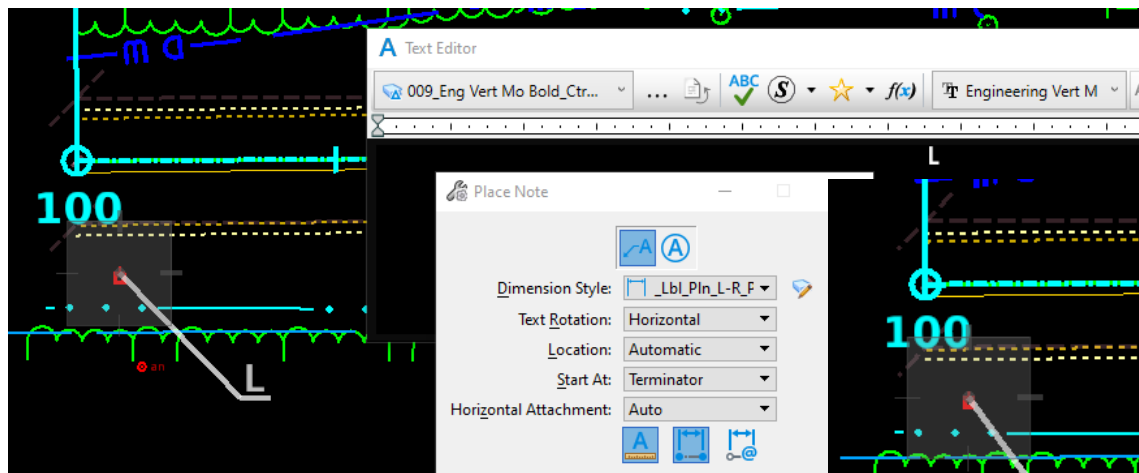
100

L

Text Editor

009_Eng Vert Mo Bold_Ctr...

...

ABC

f(x)

Engineering Vert M

L

Place Note

Dimension Style: _Lbl_Pln_L-R_F

Text Rotation: Horizontal

Location: Automatic

Start At: Terminator

Horizontal Attachment: Auto

100

an